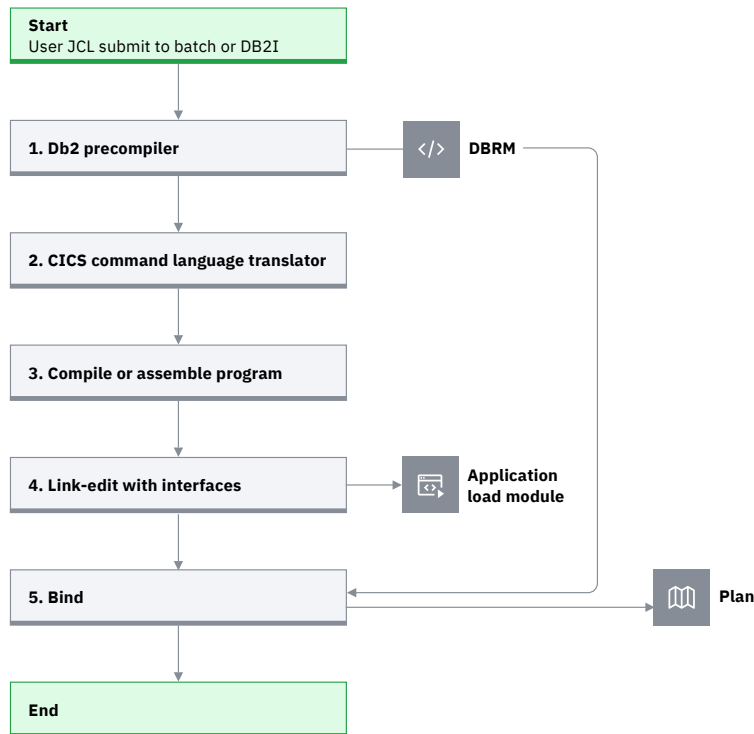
Start
User JCL submit to batch or DB2I

1. Db2 precompiler

DBRM

2. CICS command language translator

3. Compile or assemble program

4. Link-edit with interfaces

Application load module

5. Bind

Plan

End